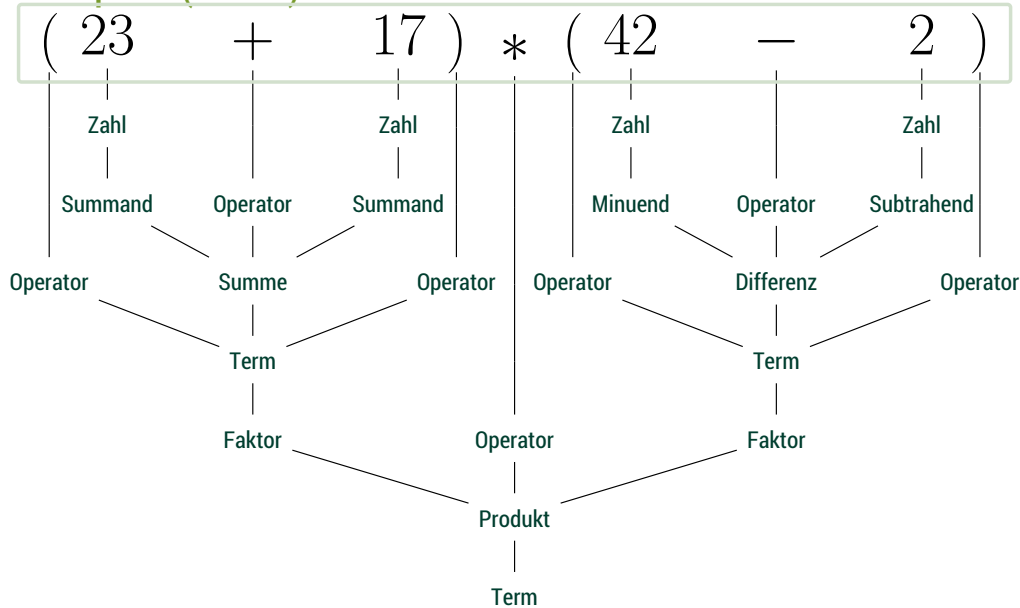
$(23 + 17) * (42 - 2)$

Zahl Zahl Zahl Zahl

Summand Operator Summand Minuend Operator Subtrahend

Operator Summe Operator Operator Differenz Operator

Term Term

Faktor Operator Faktor

Produkt

Term